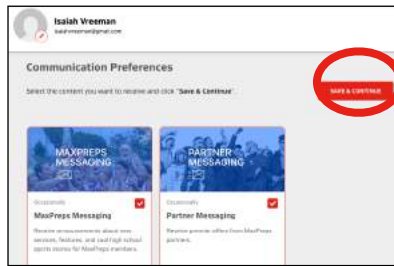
Isaiah Vreeman
isaiahvreeman@gmail.com

Communication Preferences

Select the content you want to receive and click "Save & Continue".

SAVE & CONTINUE

MAXPREPS MESSAGING

Occasionally

MaxPreps Messaging

Receive announcements about new services, features, and cool high school sports stories for MaxPreps members.

PARTNER MESSAGING

Occasionally

Partner Messaging

Receive promotional offers from MaxPreps partners.